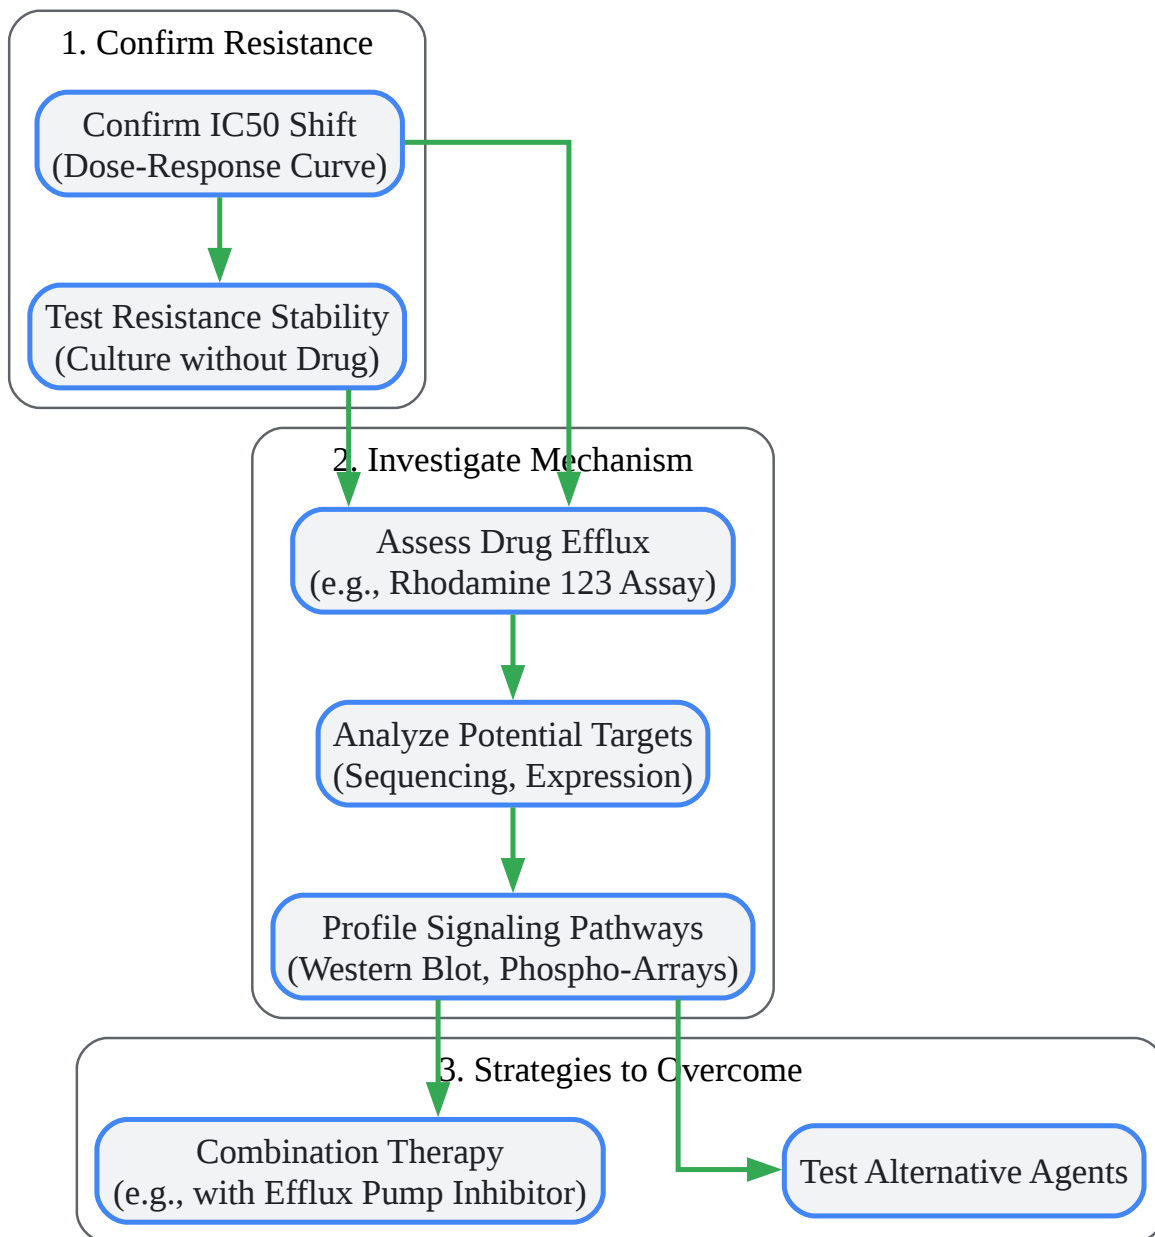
1. Confirm Resistance

Confirm IC50 Shift
(Dose-Response Curve)

Test Resistance Stability
(Culture without Drug)

2. Investigate Mechanism

Assess Drug Efflux
(e.g., Rhodamine 123 Assay)

Analyze Potential Targets
(Sequencing, Expression)

Profile Signaling Pathways
(Western Blot, Phospho-Arrays)

3. Strategies to Overcome

Combination Therapy
(e.g., with Efflux Pump Inhibitor)

Test Alternative Agents